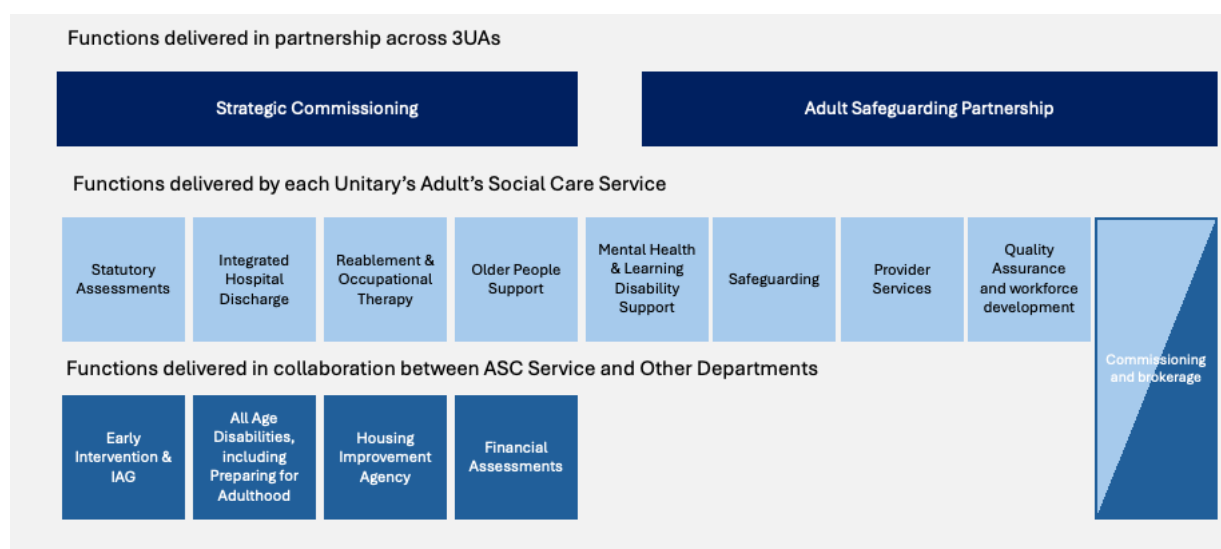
Functions delivered in partnership across 3UAs

Strategic Commissioning

Adult Safeguarding Partnership

Functions delivered by each Unitary's Adult's Social Care Service

Statutory Assessments

Integrated Hospital Discharge

Reablement & Occupational Therapy

Older People Support

Mental Health & Learning Disability Support

Safeguarding

Provider Services

Quality Assurance and workforce development

Commissioning and brokerage

Functions delivered in collaboration between ASC Service and Other Departments

Early Intervention & IAG

All Age Disabilities, including Preparing for Adulthood

Housing Improvement Agency

Financial Assessments